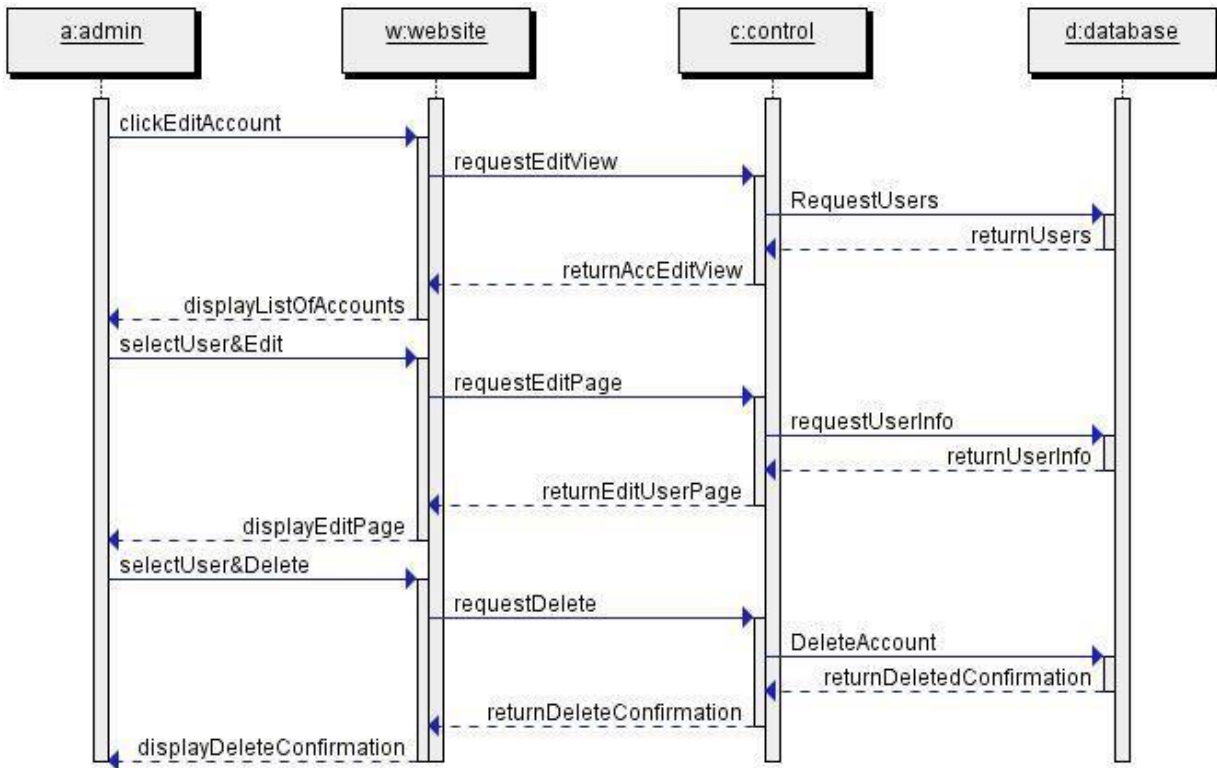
a:admin

w:website

c:control

d:database

clickEditAccount

requestEditView

RequestUsers

returnUsers

returnAccEditView

displayListOfAccounts

selectUser&Edit

requestEditPage

requestUserInfo

returnUserInfo

returnEditUserPage

displayEditPage

selectUser&Delete

requestDelete

DeleteAccount

returnDeletedConfirmation

returnDeleteConfirmation

displayDeleteConfirmation